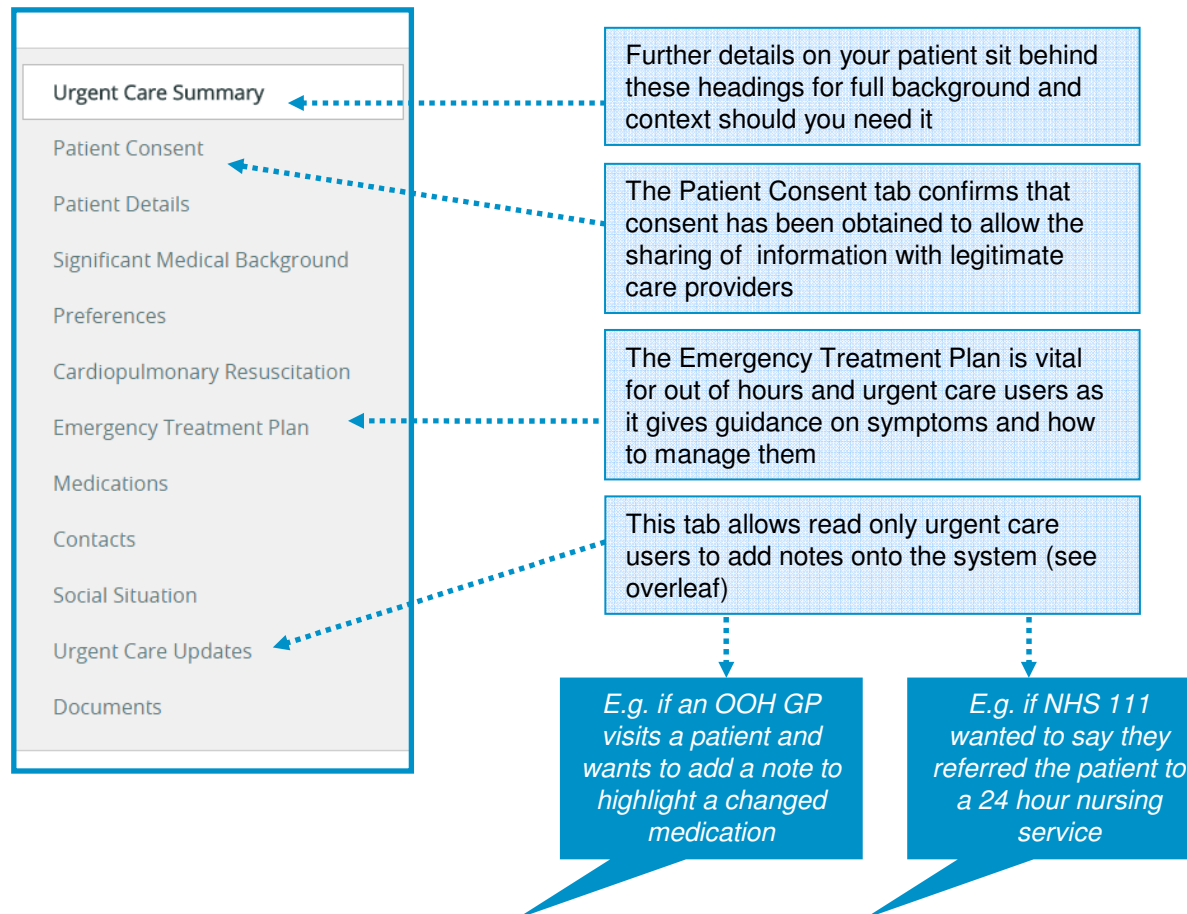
Urgent Care Summary

Patient Consent

Patient Details

Significant Medical Background

Preferences

Cardiopulmonary Resuscitation

Emergency Treatment Plan

Medications

Contacts

Social Situation

Urgent Care Updates

Documents

Further details on your patient sit behind these headings for full background and context should you need it

The Patient Consent tab confirms that consent has been obtained to allow the sharing of information with legitimate care providers

The Emergency Treatment Plan is vital for out of hours and urgent care users as it gives guidance on symptoms and how to manage them

This tab allows read only urgent care users to add notes onto the system (see overleaf)

E.g. if an OOH GP visits a patient and wants to add a note to highlight a changed medication

E.g. if NHS 111 wanted to say they referred the patient to a 24 hour nursing service